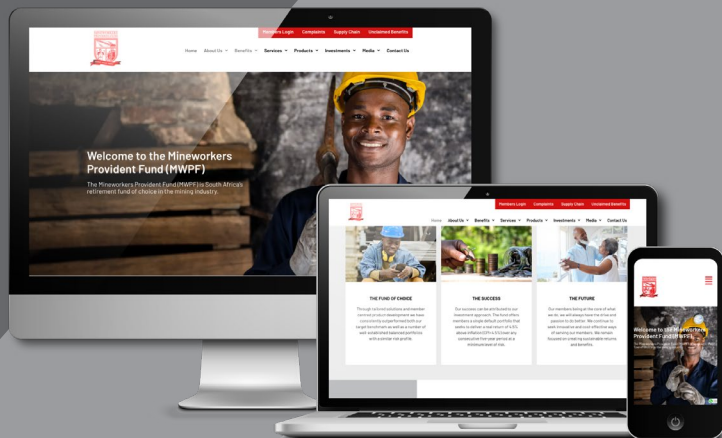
Members Login Complaints Supply Chain Unclaimed Benefits

Home About Us Benefits Services Products Investments Media Contact Us

Welcome to the Mineworkers Provident Fund (MWPF)

The Mineworkers Provident Fund (MWPF) is South Africa's retirement fund of choice in the mining industry.

Members Login Complaints Supply Chain Unclaimed Benefits

Home About Us Benefits Services Products Investments Media Contact Us

THE FUND OF CHOICE

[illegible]

THE SUCCESS

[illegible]

THE FUTURE

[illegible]

Welcome to the Mineworkers Provident Fund (MWPF)

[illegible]